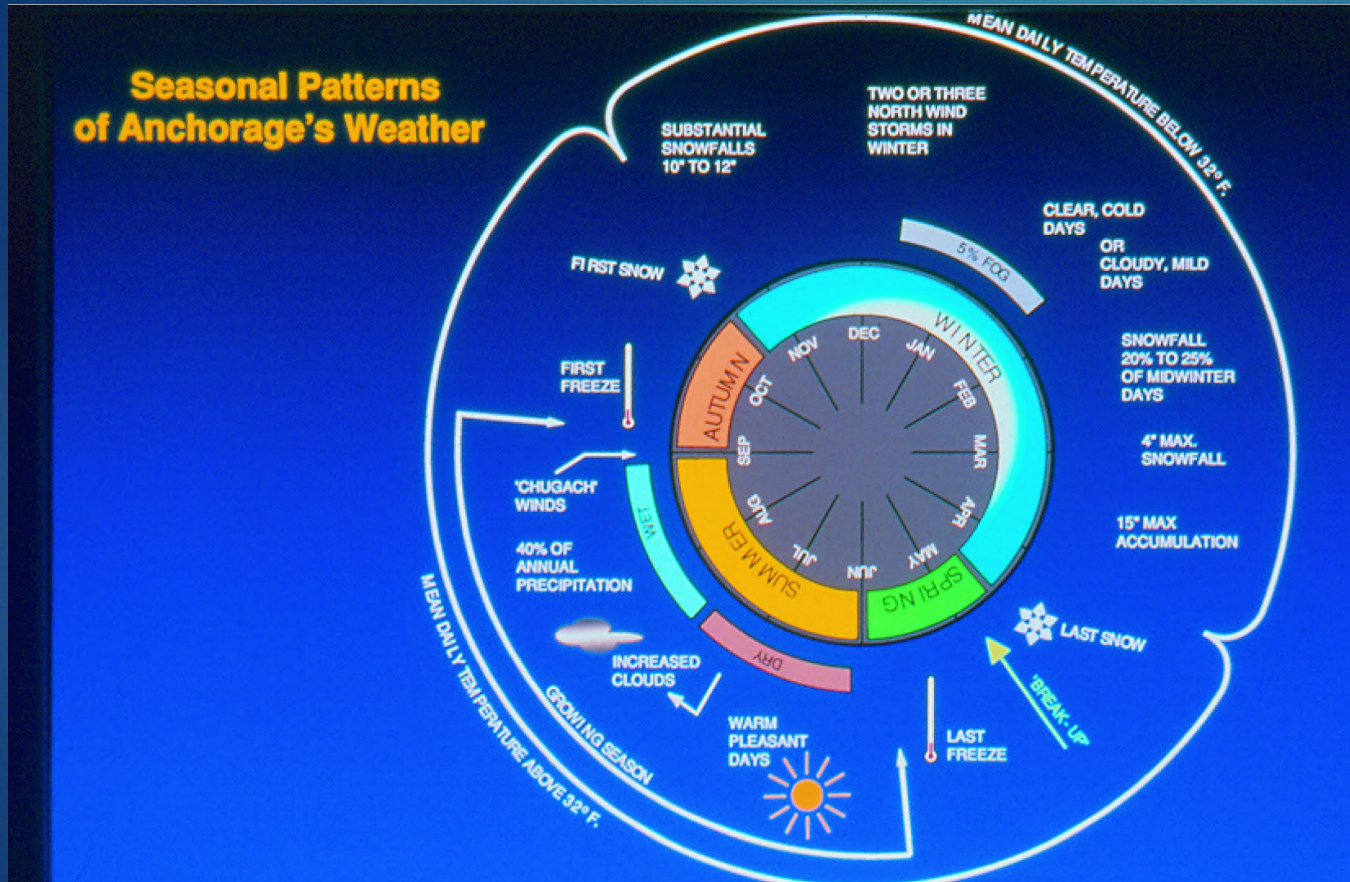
Seasonal Patterns of Anchorage's Weather

MEAN DAILY TEMPERATURE BELOW 32° F.

SUBSTANTIAL SNOWFALLS 10" TO 12"

TWO OR THREE NORTH WIND STORMS IN WINTER

CLEAR, COLD DAYS OR CLOUDY, MILD DAYS

5% FOG

FIRST SNOW

WINTER

DEC
JAN
FEB
MAR
APR
MAY
JUN
JUL
AUG
SEP
OCT
NOV

AUTUMN

SUMMER

SPRING

SNOWFALL 20% TO 25% OF MIDWINTER DAYS

4" MAX. SNOWFALL

15" MAX ACCUMULATION

FIRST FREEZE

'CHUGACH' WINDS

WET

40% OF ANNUAL PRECIPITATION

DRY

LAST SNOW

'BREAK - UP'

INCREASED CLOUDS

WARM PLEASANT DAYS

LAST FREEZE

GROWING SEASON

MEAN DAILY TEMPERATURE ABOVE 32° F.